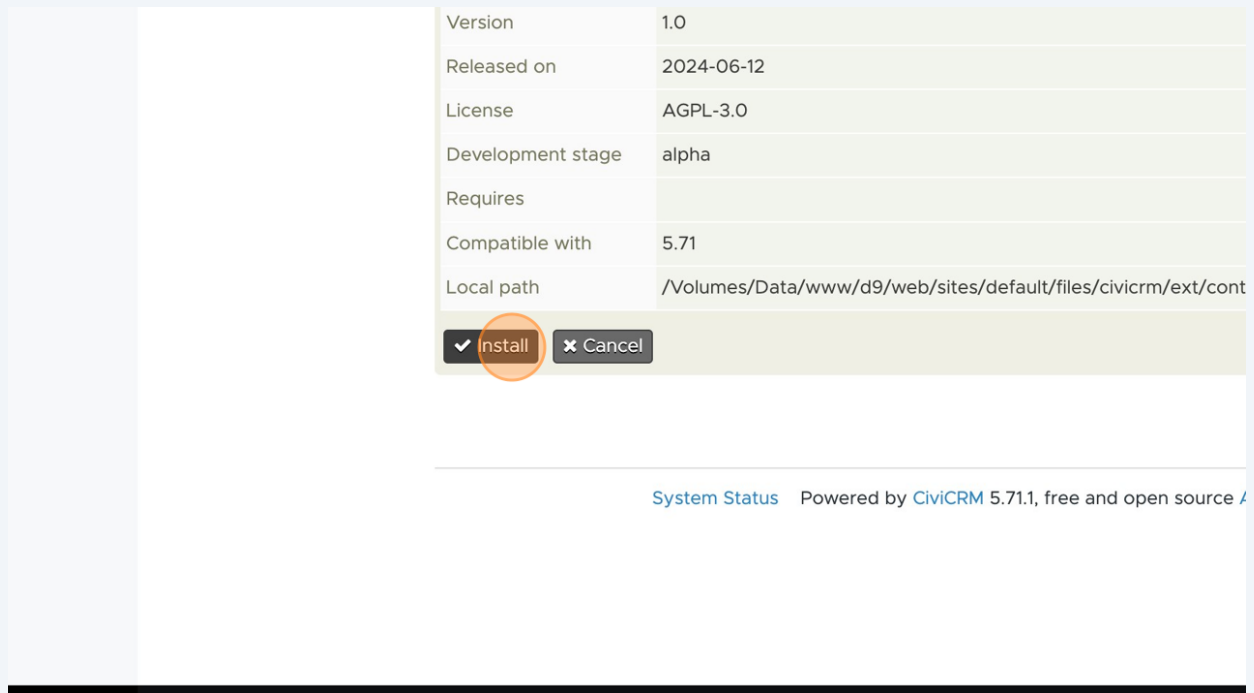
| Version | 1.0 |
|---|---|
| Released on | 2024-06-12 |
| License | AGPL-3.0 |
| Development stage | alpha |
| Requires | |
| Compatible with | 5.71 |
| Local path | /Volumes/Data/www/d9/web/sites/default/files/civicrm/ext/cont |

✔ Install ✖ Cancel

System Status Powered by CiviCRM 5.71.1, free and open source